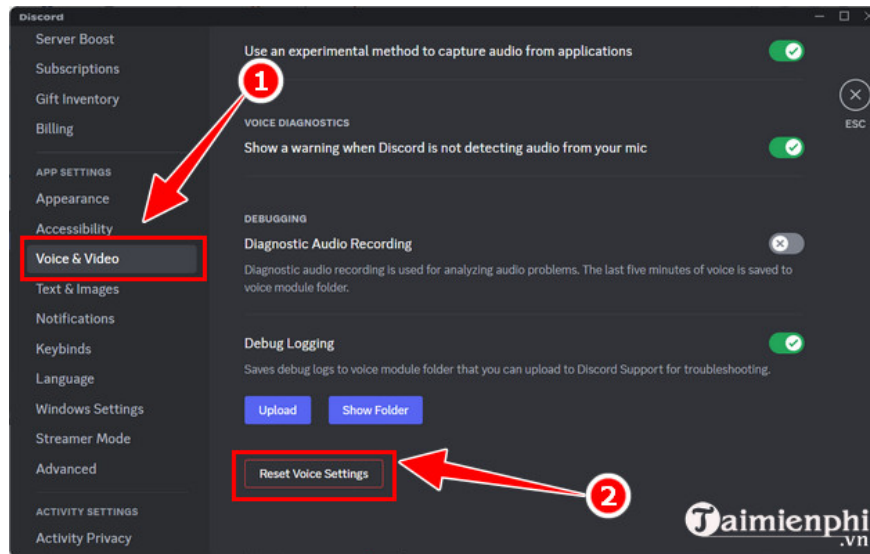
Discord

Server Boost
Subscriptions
Gift Inventory
Billing

APP SETTINGS
Appearance
Accessibility
Voice & Video
Text & Images
Notifications
Keybinds
Language
Windows Settings
Streamer Mode
Advanced

ACTIVITY SETTINGS
Activity Privacy

1

Use an experimental method to capture audio from applications

VOICE DIAGNOSTICS
Show a warning when Discord is not detecting audio from your mic

DEBUGGING
Diagnostic Audio Recording
Diagnostic audio recording is used for analyzing audio problems. The last five minutes of voice is saved to voice module folder.

Debug Logging
Saves debug logs to voice module folder that you can upload to Discord Support for troubleshooting.

Upload
Show Folder

Reset Voice Settings

2

ESC

Taimienphi
.vn